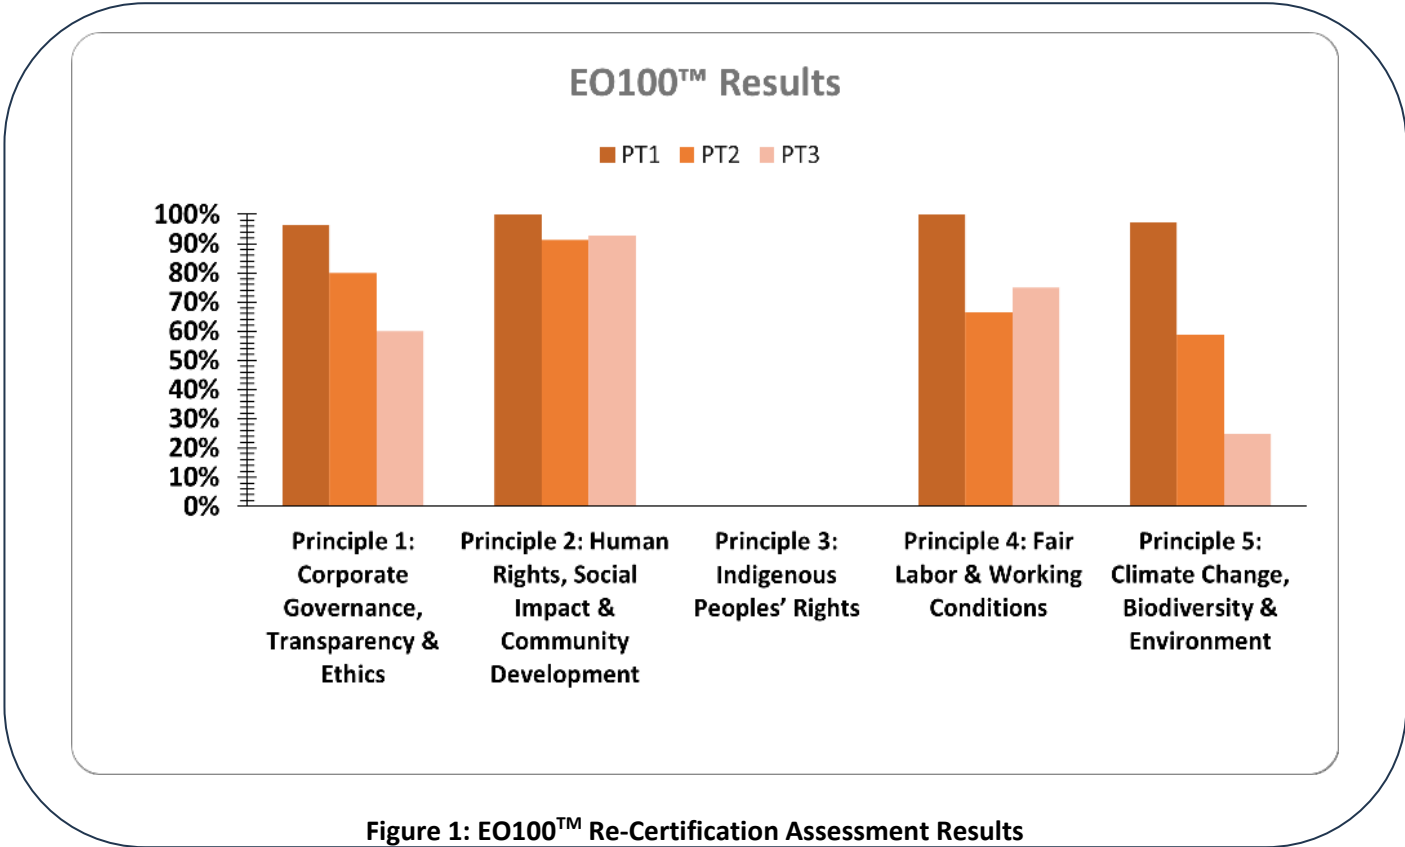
EO100™ Results

PT1 PT2 PT3

100%
90%
80%
70%
60%
50%
40%
30%
20%
10%
0%

Principle 1: Corporate Governance, Transparency & Ethics

Principle 2: Human Rights, Social Impact & Community Development

Principle 3: Indigenous Peoples' Rights

Principle 4: Fair Labor & Working Conditions

Principle 5: Climate Change, Biodiversity & Environment

Figure 1: EO100$^{TM}$ Re-Certification Assessment Results